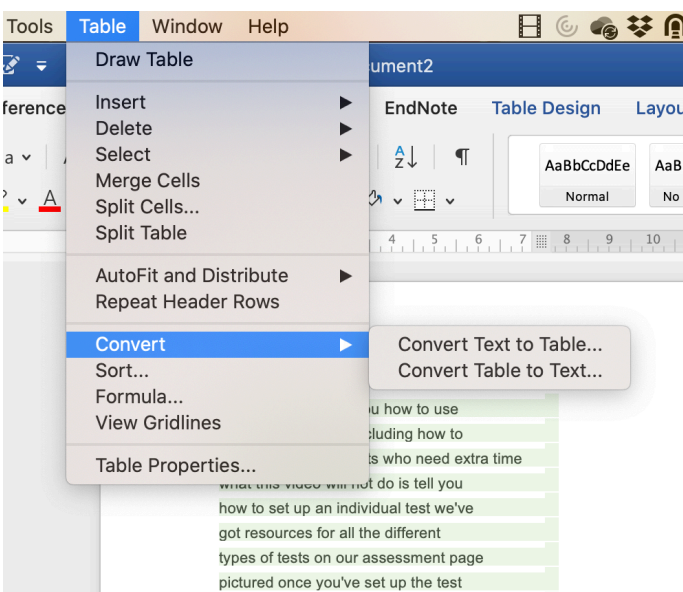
Tools Table Window Help

Draw Table

Insert
Delete
Select
Merge Cells
Split Cells...
Split Table

AutoFit and Distribute
Repeat Header Rows

Convert
Sort...
Formula...
View Gridlines

Table Properties...

Convert Text to Table...
Convert Table to Text...

ument2

ference

EndNote Table Design Layou

AaBbCcDdEe
Normal

AaB
No

4 5 6 7 8 9 10

u how to use
cluding how to
ts who need extra time
what this video will not do is tell you
how to set up an individual test we've
got resources for all the different
types of tests on our assessment page
pictured once you've set up the test